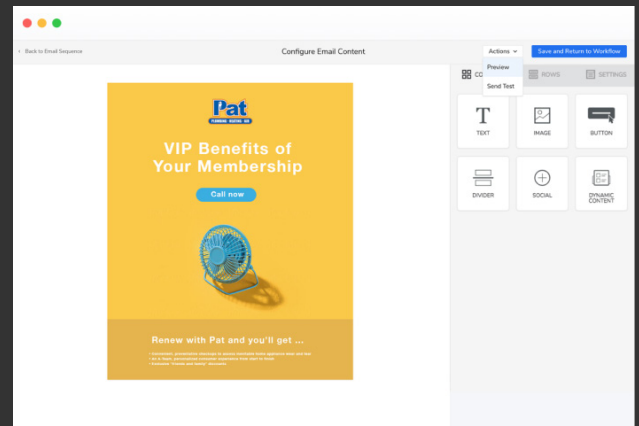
< Back to Email Sequence

Configure Email Content

Actions

Save and Return to Workflow

Preview

Send Test

CO

ROWS

SETTINGS

T

TEXT

IMAGE

BUTTON

DIVIDER

SOCIAL

DYNAMIC CONTENT

Pat

PLUMBING HEATING AIR

VIP Benefits of Your Membership

Call now

Renew with Pat and you'll get ...

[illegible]

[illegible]

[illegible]